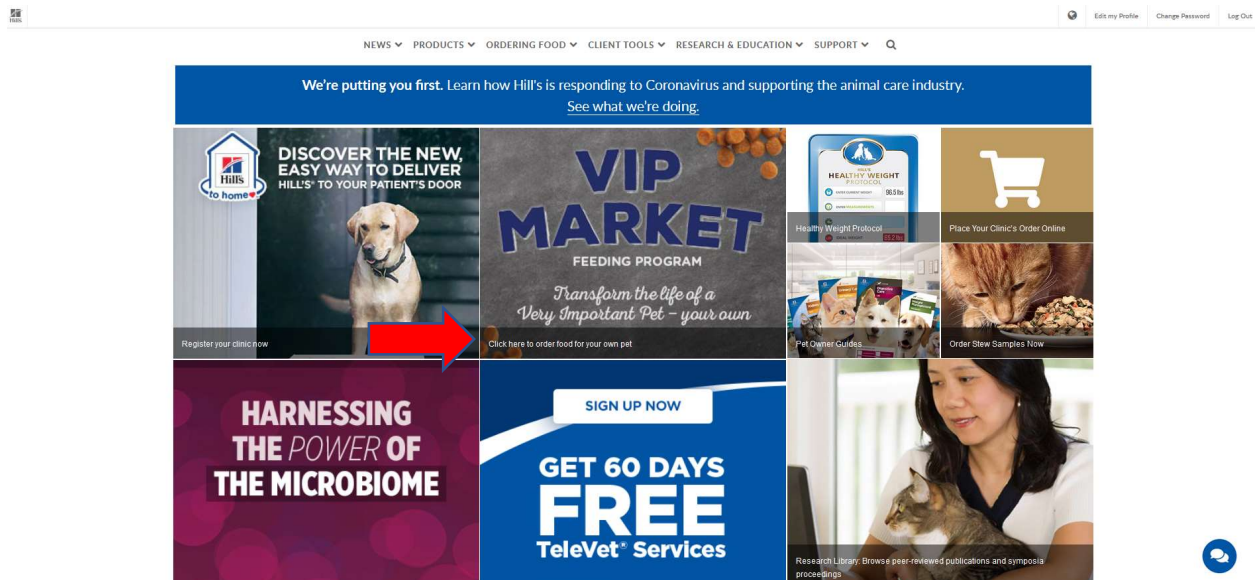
Hill's

Edit my Profile Change Password Log Out

NEWS PRODUCTS ORDERING FOOD CLIENT TOOLS RESEARCH & EDUCATION SUPPORT

**We're putting you first.** Learn how Hill's is responding to Coronavirus and supporting the animal care industry. See what we're doing.

Hill's to home

DISCOVER THE NEW, EASY WAY TO DELIVER HILL'S® TO YOUR PATIENT'S DOOR

Register your clinic now

VIP MARKET

FEEDING PROGRAM

Transform the life of a Very Important Pet – your own

Click here to order food for your own pet

HEALTHY WEIGHT PROTOCOL

96.5 lbs

Healthy Weight Protocol

Place Your Clinic's Order Online

Pet Owner Guides

Order Stew Samples Now

HARNESSING THE POWER OF THE MICROBIOME

SIGN UP NOW

GET 60 DAYS FREE TeleVet® Services

Research Library: Browse peer-reviewed publications and symposia proceedings